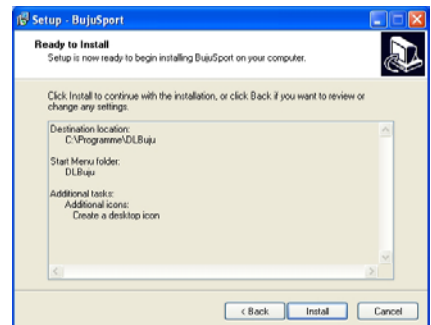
Setup - BujuSport

Ready to Install
Setup is now ready to begin installing BujuSport on your computer.

Click Install to continue with the installation, or click Back if you want to review or change any settings.

Destination location:
C:\Programme\DLBuju

Start Menu folder:
DLBuju

Additional tasks:
Additional icons:
Create a desktop icon

< Back
Install
Cancel